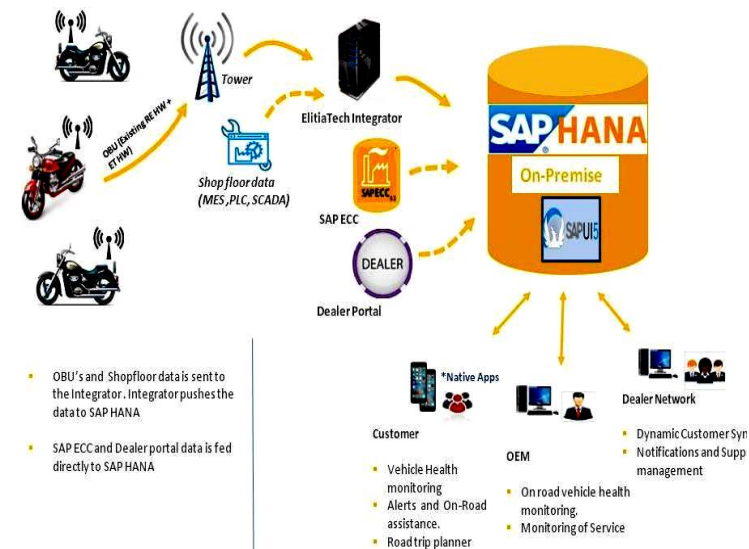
Tower

OBU (Existing RE HW + ETH HW)

ElitiaTech Integrator

Shop floor data (MES, PLC, SCADA)

SAPECC

SAP ECC

DEALER

Dealer Portal

SAP HANA

On-Premise

SAPUI5

OBU's and Shopfloor data is sent to the Integrator. Integrator pushes the data to SAP HANA

SAP ECC and Dealer portal data is fed directly to SAP HANA

*Native Apps

Customer

Vehicle Health monitoring

Alerts and On-Road assistance.

Road trip planner

OEM

On road vehicle health monitoring.

Monitoring of Service

Dealer Network

Dynamic Customer Sy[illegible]

Notifications and Supp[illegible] management